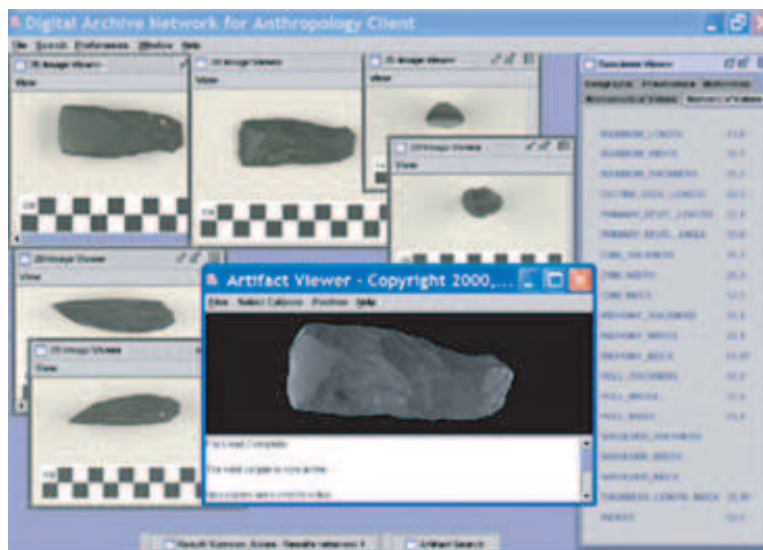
Digital Archive Network for Anthropology Client

File Search Preferences Window Help

2D Image Viewer

View

2D Image Viewer

2D Image Viewer

View

2D Image Viewer

View

Specimen Viewer

2D Image Viewer

View

2D Image Viewer

View

Artifact Viewer - Copyright 2000,...

View Select Category Position Help

File Load Complete

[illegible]

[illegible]

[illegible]

Artifact Search